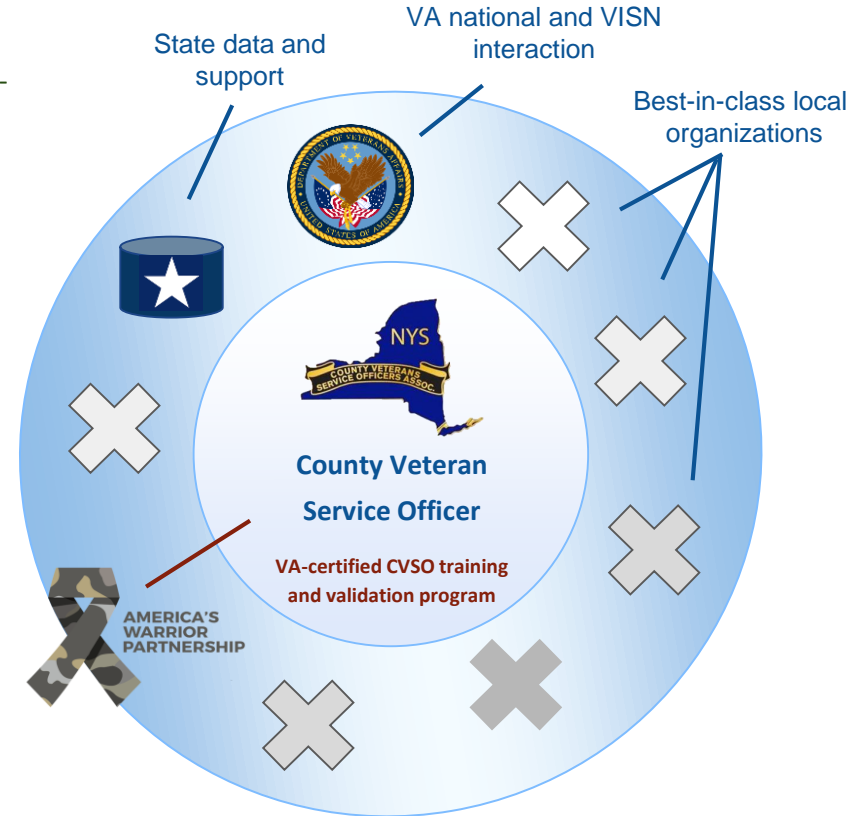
State data and support

VA national and VISN interaction

Best-in-class local organizations

DEPARTMENT OF VETERANS AFFAIRS

UNITED STATES OF AMERICA

NYS

COUNTY VETERANS SERVICE OFFICERS ASSOC.

County Veteran Service Officer

VA-certified CVSO training and validation program

AMERICA'S WARRIOR PARTNERSHIP